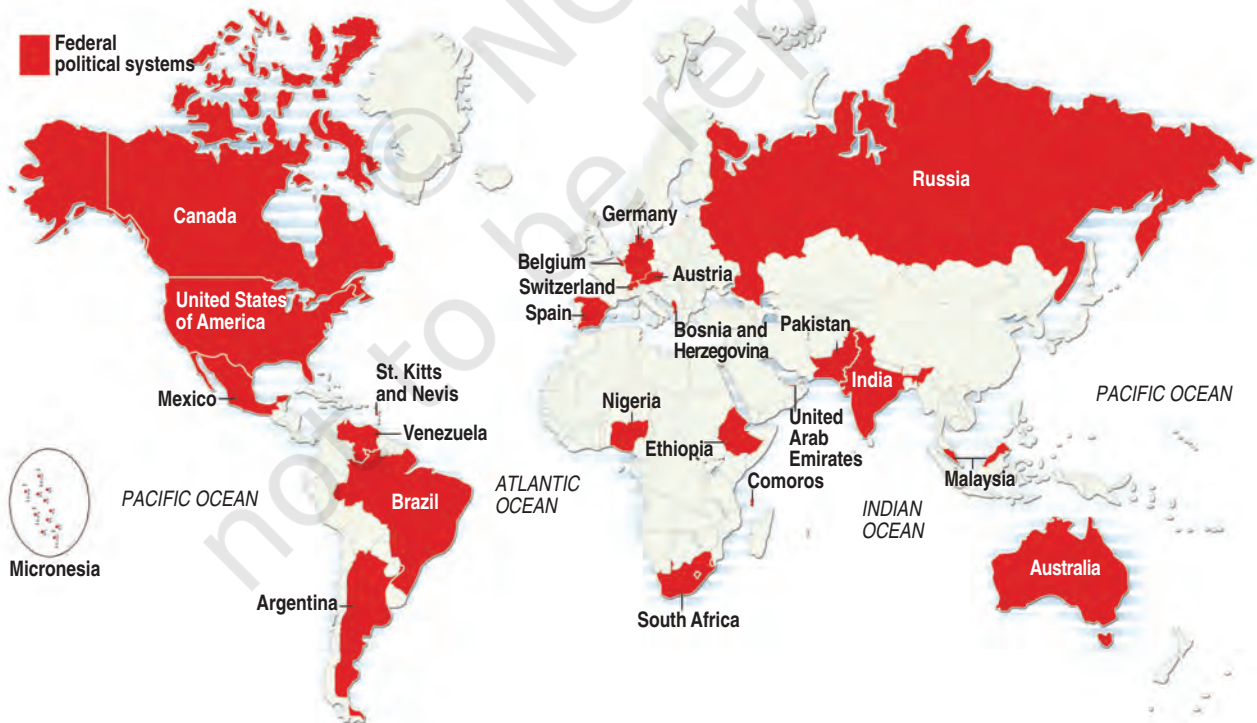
Federal political systems

Canada

United States of America

Mexico

St. Kitts and Nevis

Venezuela

Brazil

Argentina

PACIFIC OCEAN

Micronesia

ATLANTIC OCEAN

Germany

Belgium

Switzerland

Austria

Spain

Bosnia and Herzegovina

Nigeria

Ethiopia

Comoros

South Africa

United Arab Emirates

Russia

Pakistan

India

INDIAN OCEAN

Malaysia

PACIFIC OCEAN

Australia

not to be republished © NCERT